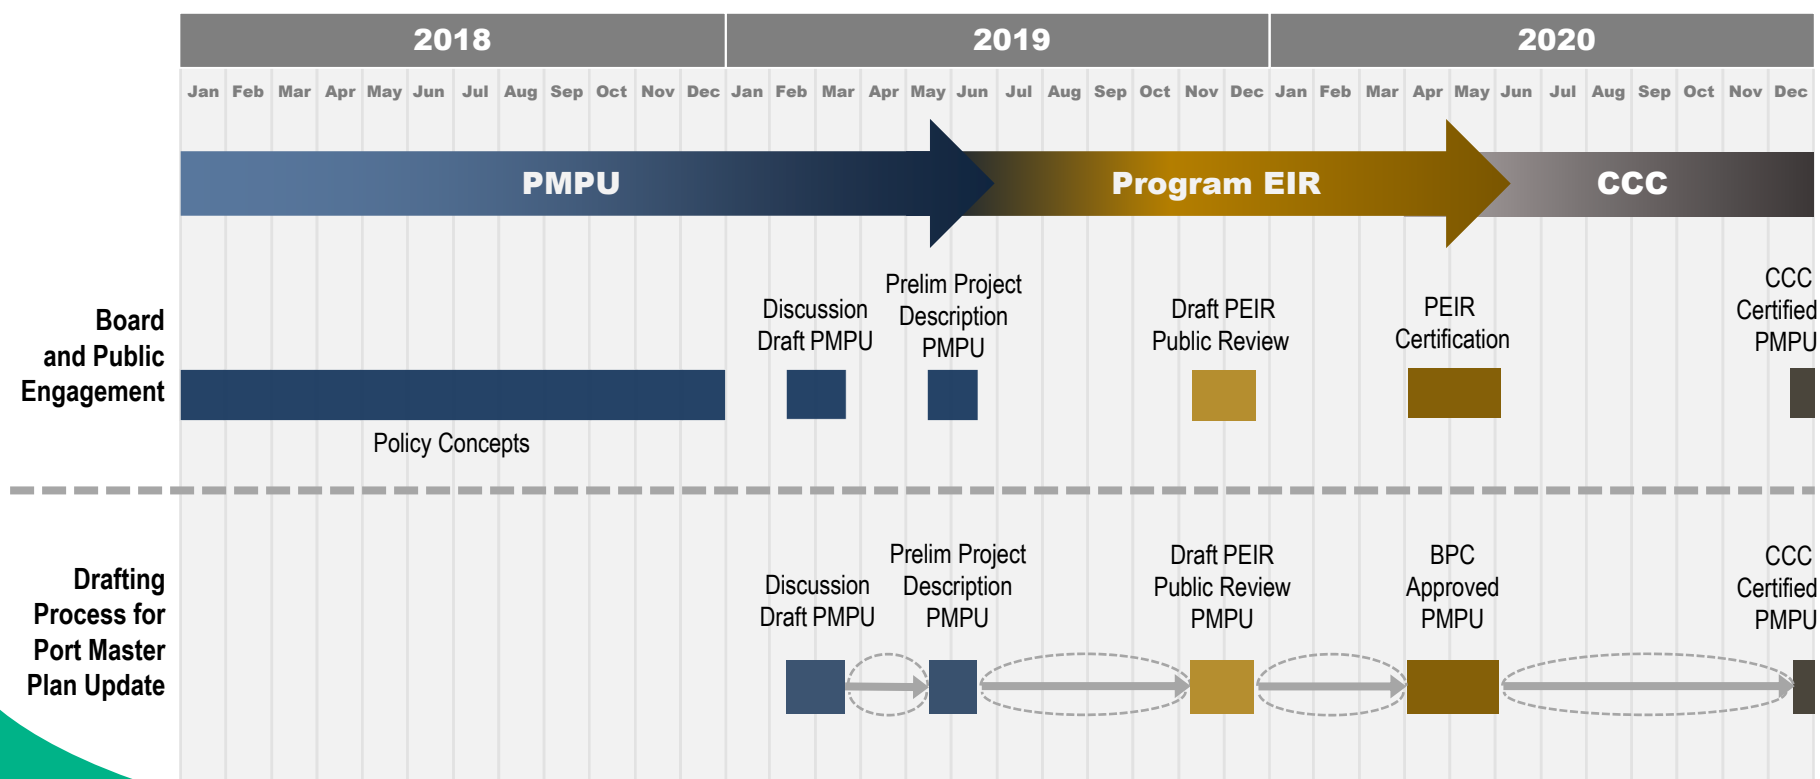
| 2018 | 2019 | 2020 |
|---|---|---|
| Jan Feb Mar Apr May Jun Jul Aug Sep Oct Nov Dec | Jan Feb Mar Apr May Jun Jul Aug Sep Oct Nov Dec | Jan Feb Mar Apr May Jun Jul Aug Sep Oct Nov Dec |

PMPU

Program EIR

CCC

Board and Public Engagement

Policy Concepts

Discussion Draft PMPU

Prelim Project Description PMPU

Draft PEIR Public Review

PEIR Certification

CCC Certified PMPU

Drafting Process for Port Master Plan Update

Discussion Draft PMPU

Prelim Project Description PMPU

Draft PEIR Public Review PMPU

BPC Approved PMPU

CCC Certified PMPU